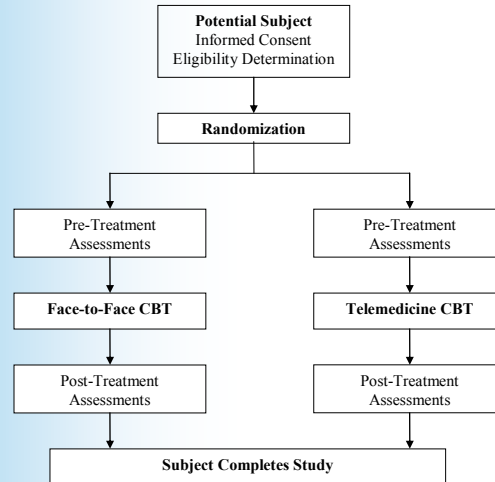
Potential Subject
Informed Consent
Eligibility Determination

Randomization

Pre-Treatment Assessments

Face-to-Face CBT

Post-Treatment Assessments

Pre-Treatment Assessments

Telemedicine CBT

Post-Treatment Assessments

Subject Completes Study